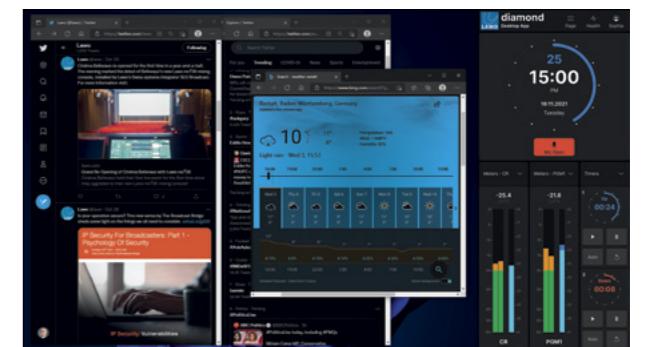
Lawo

Following

IP Security For Broadcasters: Part 1 - Psychology Of Security

IP Security: Vulnerabilities

10

diamond

Desktop App

25

15:00

16.11.2021

Tuesday

Meters - CR

Meters - PGM1

Timers

-25.4

-21.6

00:24

00:24

CR

PGM1